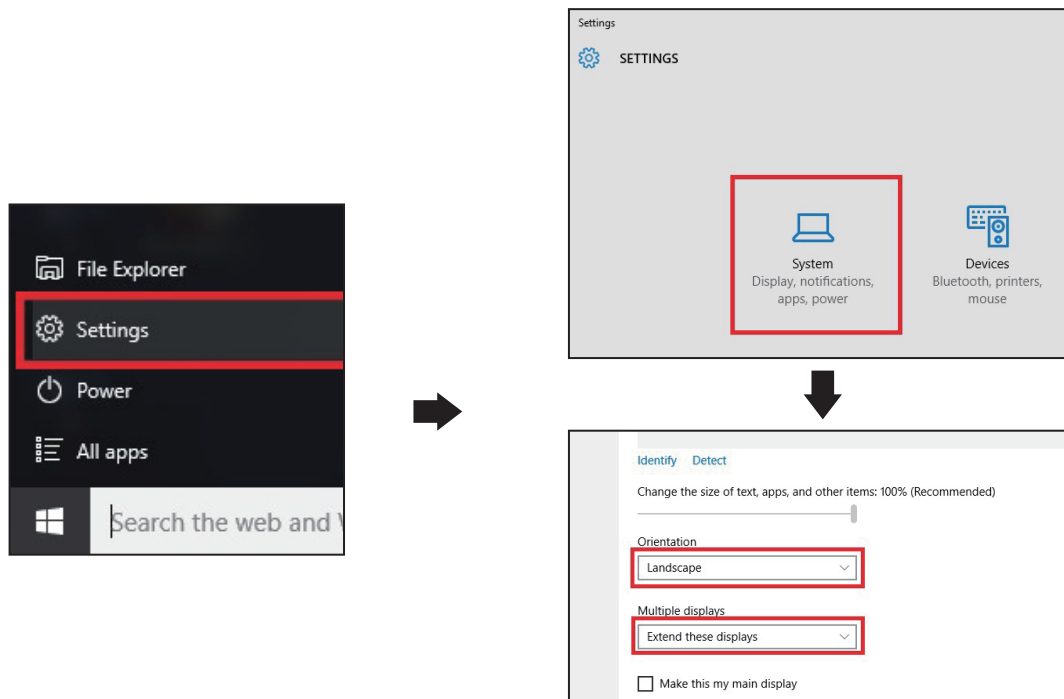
File Explorer

Settings

Power

All apps

Search the web and W

Settings

SETTINGS

System
Display, notifications, apps, power

Devices
Bluetooth, printers, mouse

Identify Detect

Change the size of text, apps, and other items: 100% (Recommended)

Orientation

Landscape

Multiple displays

Extend these displays

Make this my main display